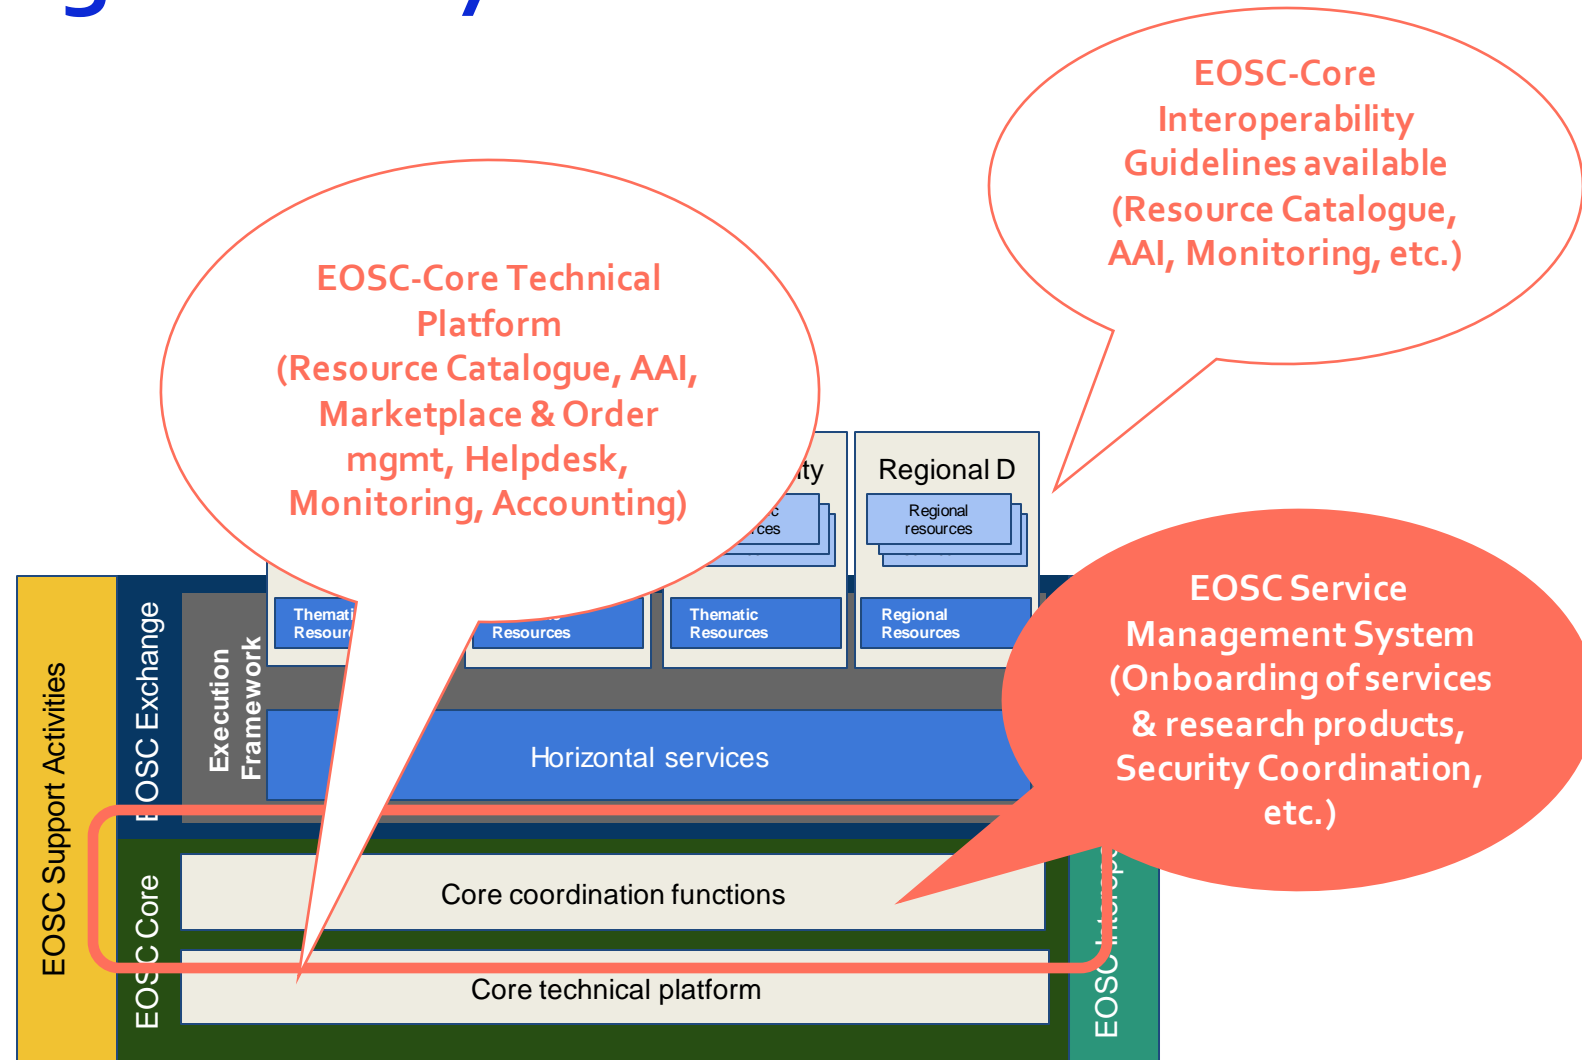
EOSC-Core Interoperability Guidelines available (Resource Catalogue, AAI, Monitoring, etc.)

EOSC-Core Technical Platform (Resource Catalogue, AAI, Marketplace & Order mgmt, Helpdesk, Monitoring, Accounting)

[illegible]ty

Regional D

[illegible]c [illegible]ces

Regional resources

EOSC Service Management System (Onboarding of services & research products, Security Coordination, etc.)

EOSC Support Activities

EOSC Exchange

Execution Framework

Themati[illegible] Resour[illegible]

Resources

Thematic Resources

Regional Resources

Horizontal services

EOSC Core

Core coordination functions

Core technical platform

EOSC Interop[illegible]